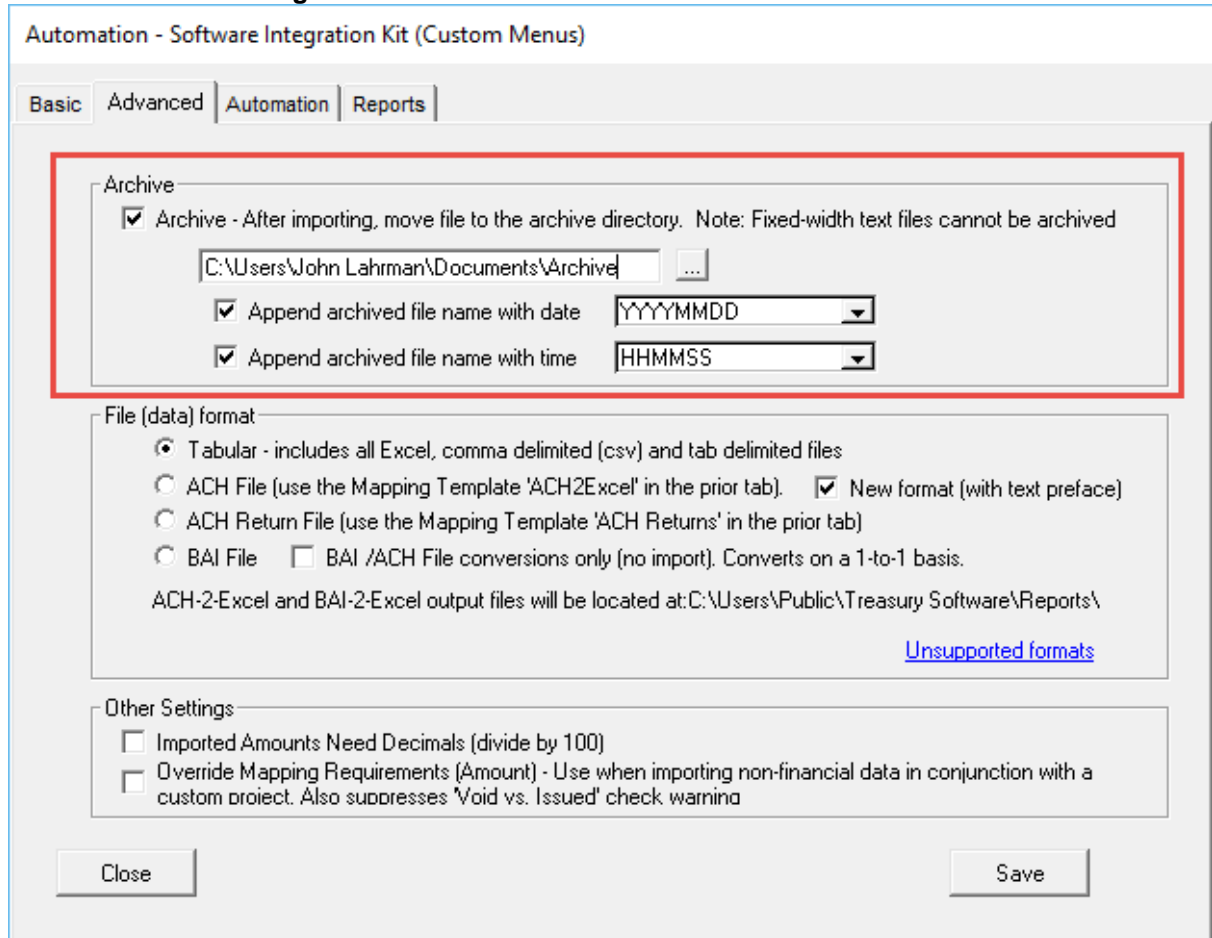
Automation - Software Integration Kit (Custom Menus)

Basic | Advanced | Automation | Reports

Archive

Archive - After importing, move file to the archive directory. Note: Fixed-width text files cannot be archived

C:\Users\John Lahrman\Documents\Archive ...

Append archived file name with date YYYYMMDD

Append archived file name with time HHMMSS

File (data) format

Tabular - includes all Excel, comma delimited (csv) and tab delimited files

ACH File (use the Mapping Template 'ACH2Excel' in the prior tab). New format (with text preface)

ACH Return File (use the Mapping Template 'ACH Returns' in the prior tab)

BAI File BAI /ACH File conversions only (no import). Converts on a 1-to-1 basis.

ACH-2-Excel and BAI-2-Excel output files will be located at:C:\Users\Public\Treasury Software\Reports\

Unsupported formats

Other Settings

Imported Amounts Need Decimals (divide by 100)

Override Mapping Requirements (Amount) - Use when importing non-financial data in conjunction with a custom project. Also suppresses 'Void vs. Issued' check warning

Close

Save